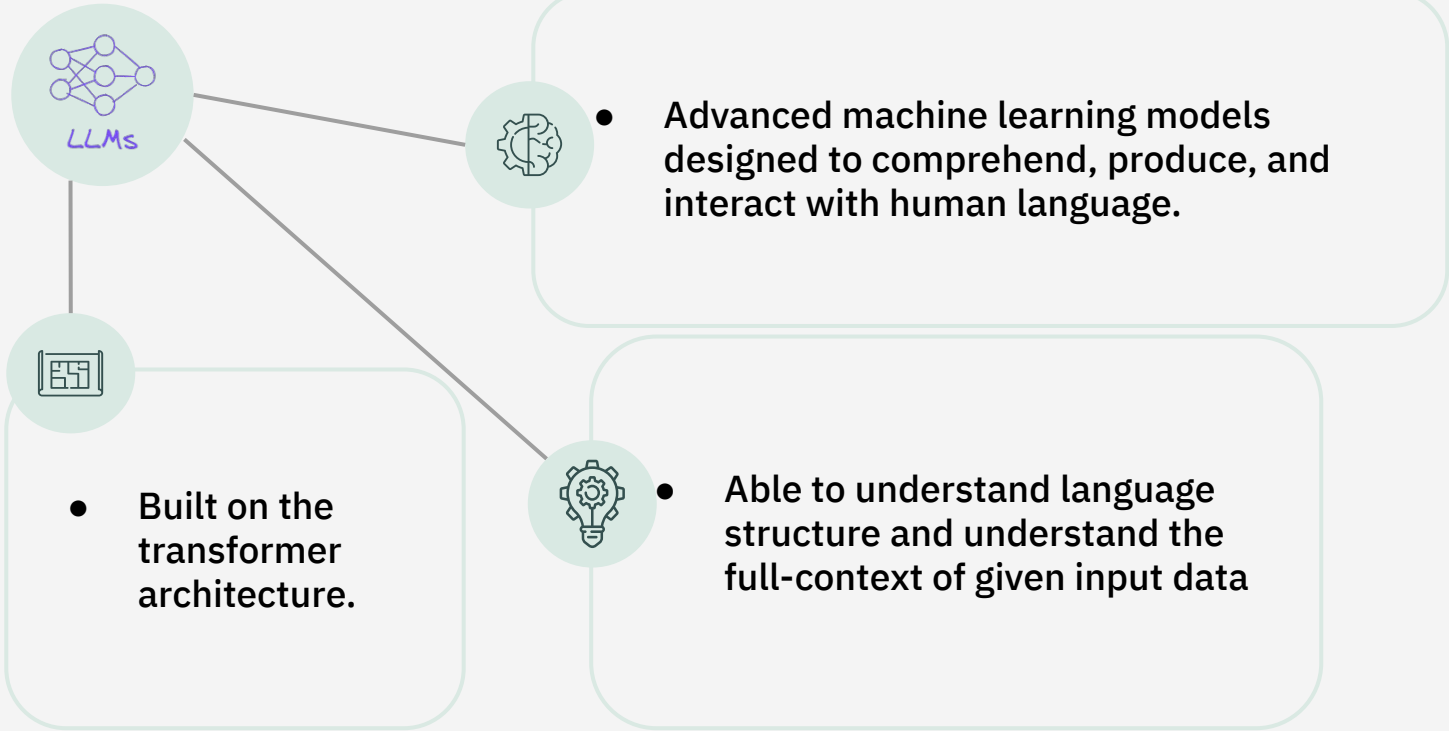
LLMs

● Advanced machine learning models designed to comprehend, produce, and interact with human language.

● Built on the transformer architecture.

● Able to understand language structure and understand the full-context of given input data